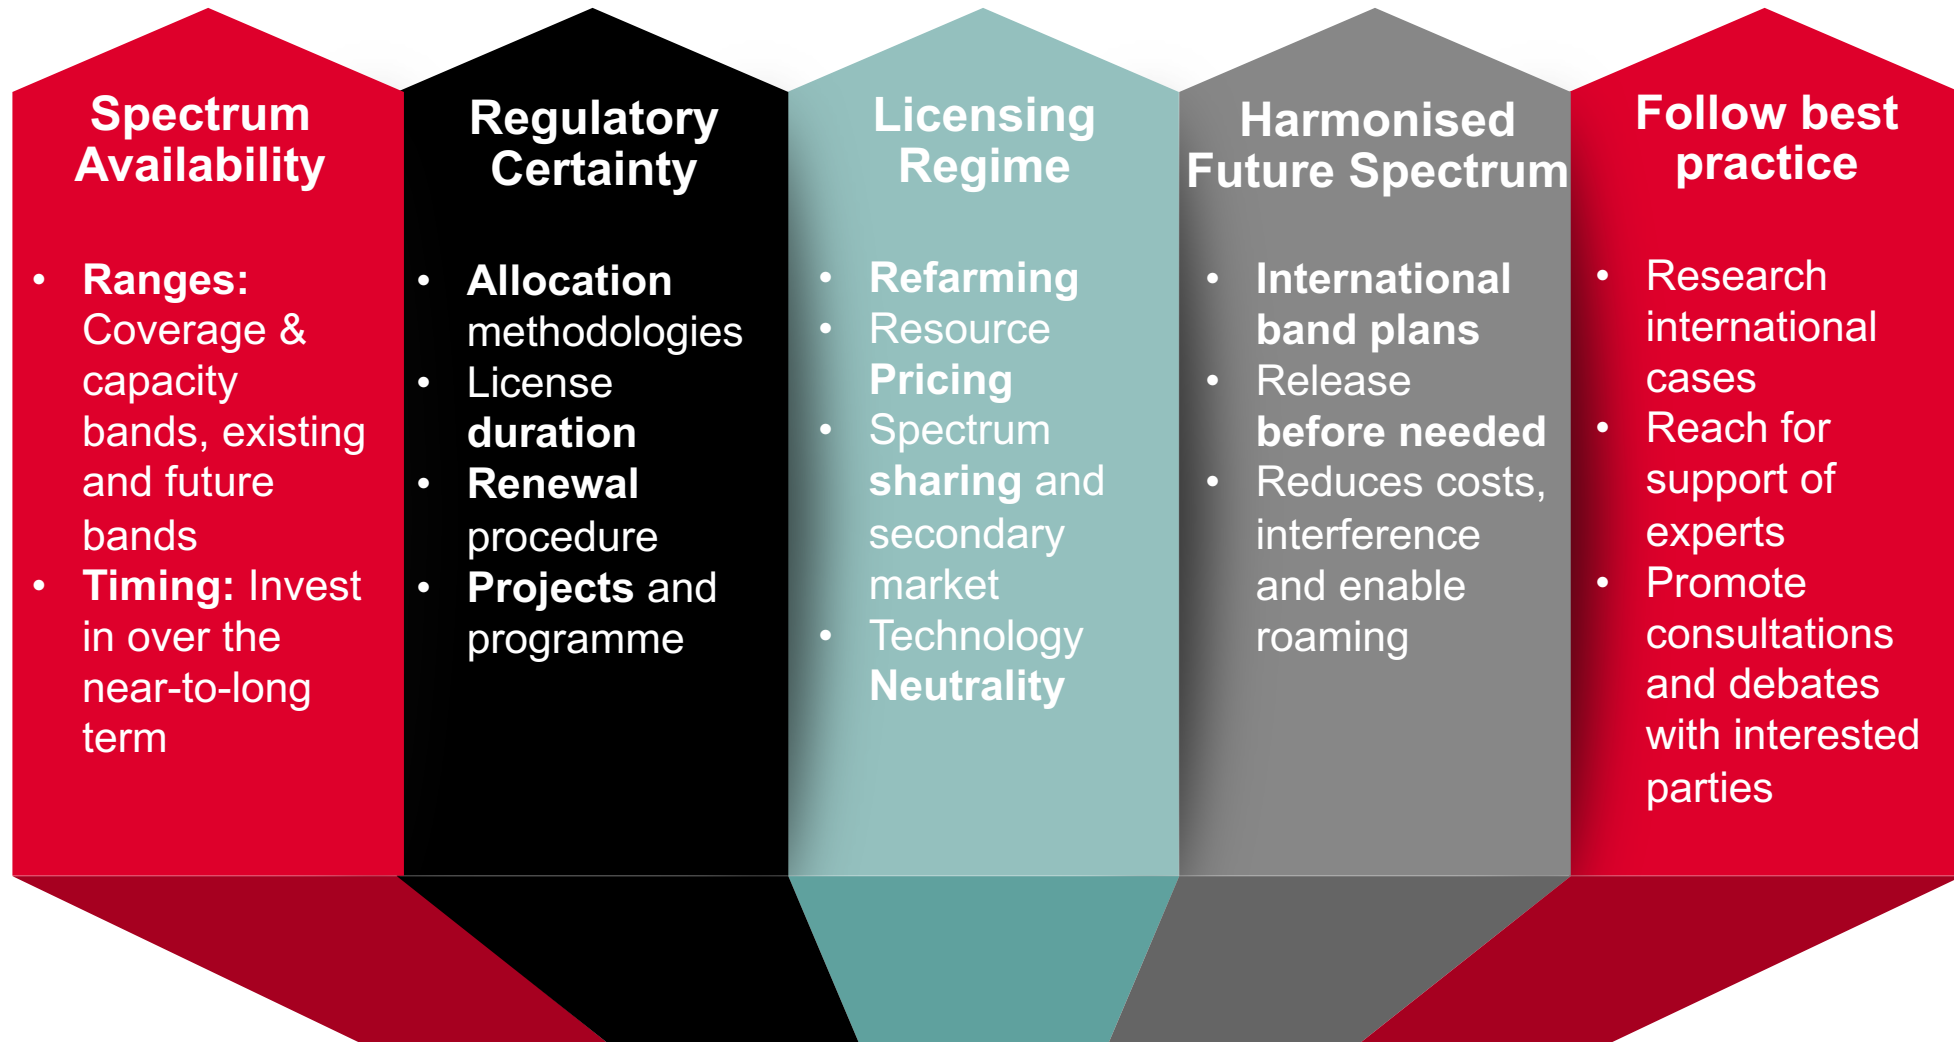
Spectrum Availability

- Ranges: Coverage & capacity bands, existing and future bands
- Timing: Invest in over the near-to-long term

Regulatory Certainty

- Allocation methodologies
- License duration
- Renewal procedure
- Projects and programme

Licensing Regime

- Refarming
- Resource Pricing
- Spectrum sharing and secondary market
- Technology Neutrality

Harmonised Future Spectrum

- International band plans
- Release before needed
- Reduces costs, interference and enable roaming

Follow best practice

- Research international cases
- Reach for support of experts
- Promote consultations and debates with interested parties